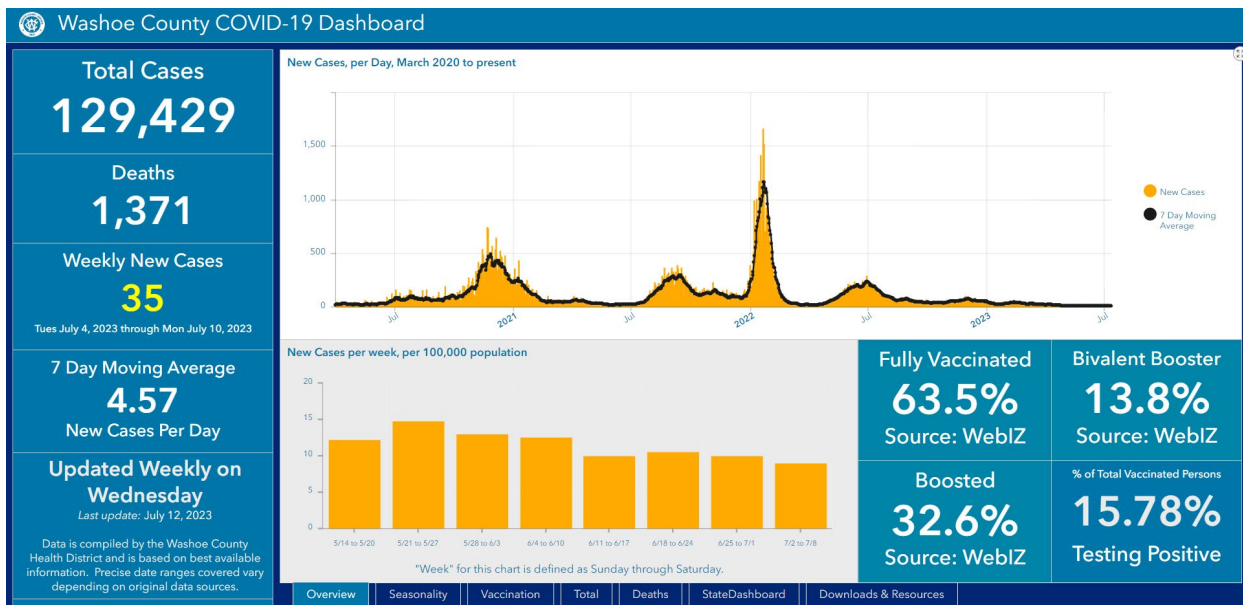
Washoe County COVID-19 Dashboard

Total Cases
129,429

Deaths
1,371

Weekly New Cases
35
Tues July 4, 2023 through Mon July 10, 2023

7 Day Moving Average
4.57
New Cases Per Day

Updated Weekly on Wednesday
Last update: July 12, 2023

Data is compiled by the Washoe County Health District and is based on best available information. Precise date ranges covered vary depending on original data sources.

New Cases, per Day, March 2020 to present

1,500
1,000
500
0
Jul
2021
Jul
2022
Jul
2023
Jul

New Cases
7 Day Moving Average

New Cases per week, per 100,000 population

20
15
10
5
0
5/14 to 5/20
5/21 to 5/27
5/28 to 6/3
6/4 to 6/10
6/11 to 6/17
6/18 to 6/24
6/25 to 7/1
7/2 to 7/8

"Week" for this chart is defined as Sunday through Saturday.

Fully Vaccinated
63.5%
Source: WebIZ

Bivalent Booster
13.8%
Source: WebIZ

Boosted
32.6%
Source: WebIZ

% of Total Vaccinated Persons
15.78%
Testing Positive

Overview | Seasonality | Vaccination | Total | Deaths | StateDashboard | Downloads & Resources